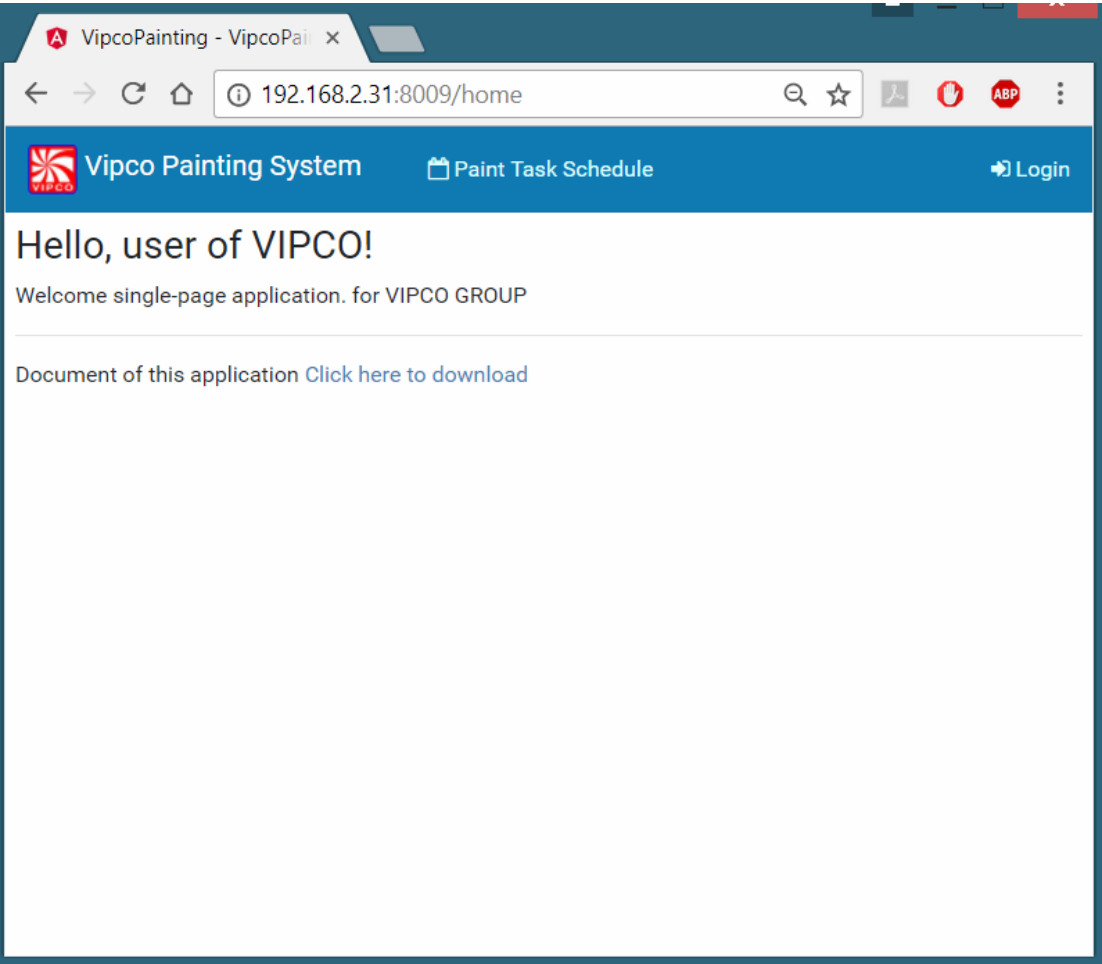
VipcoPainting - VipcoPai ×

192.168.2.31:8009/home

ABP

VIPCO

Vipco Painting System

Paint Task Schedule

Login

Hello, user of VIPCO!

Welcome single-page application. for VIPCO GROUP

Document of this application Click here to download